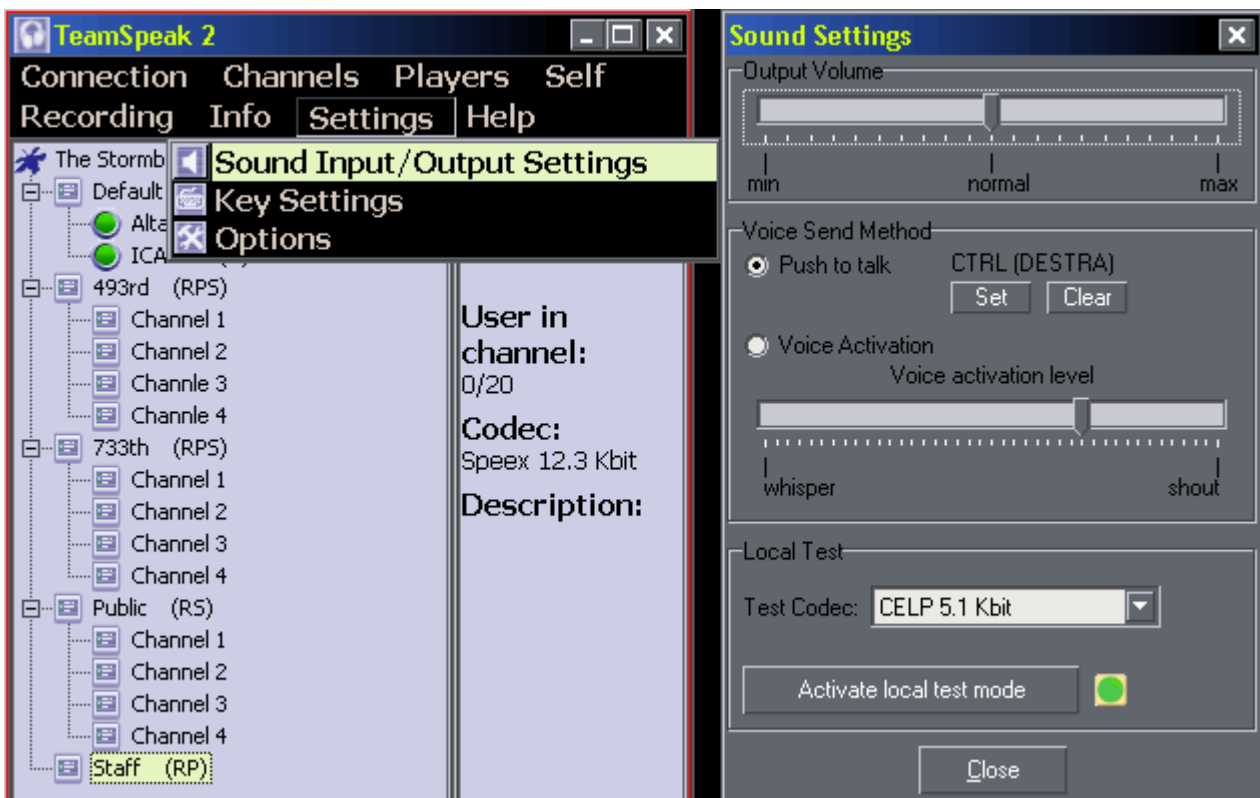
TeamSpeak 2

Connection Channels Players Self
Recording Info Settings Help

Sound Input/Output Settings
Key Settings
Options

The Stormb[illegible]
Default
Alta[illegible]
ICA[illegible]
493rd (RPS)
Channel 1
Channel 2
Channle 3
Channle 4
733th (RPS)
Channel 1
Channel 2
Channel 3
Channel 4
Public (RS)
Channel 1
Channel 2
Channel 3
Channel 4
Staff (RP)

User in channel:
0/20
Codec:
Speex 12.3 Kbit
Description:

Sound Settings

Output Volume
min normal max

Voice Send Method
Push to talk
CTRL (DESTRA)
Set Clear
Voice Activation
Voice activation level
whisper shout

Local Test
Test Codec: CELP 5.1 Kbit
Activate local test mode

Close